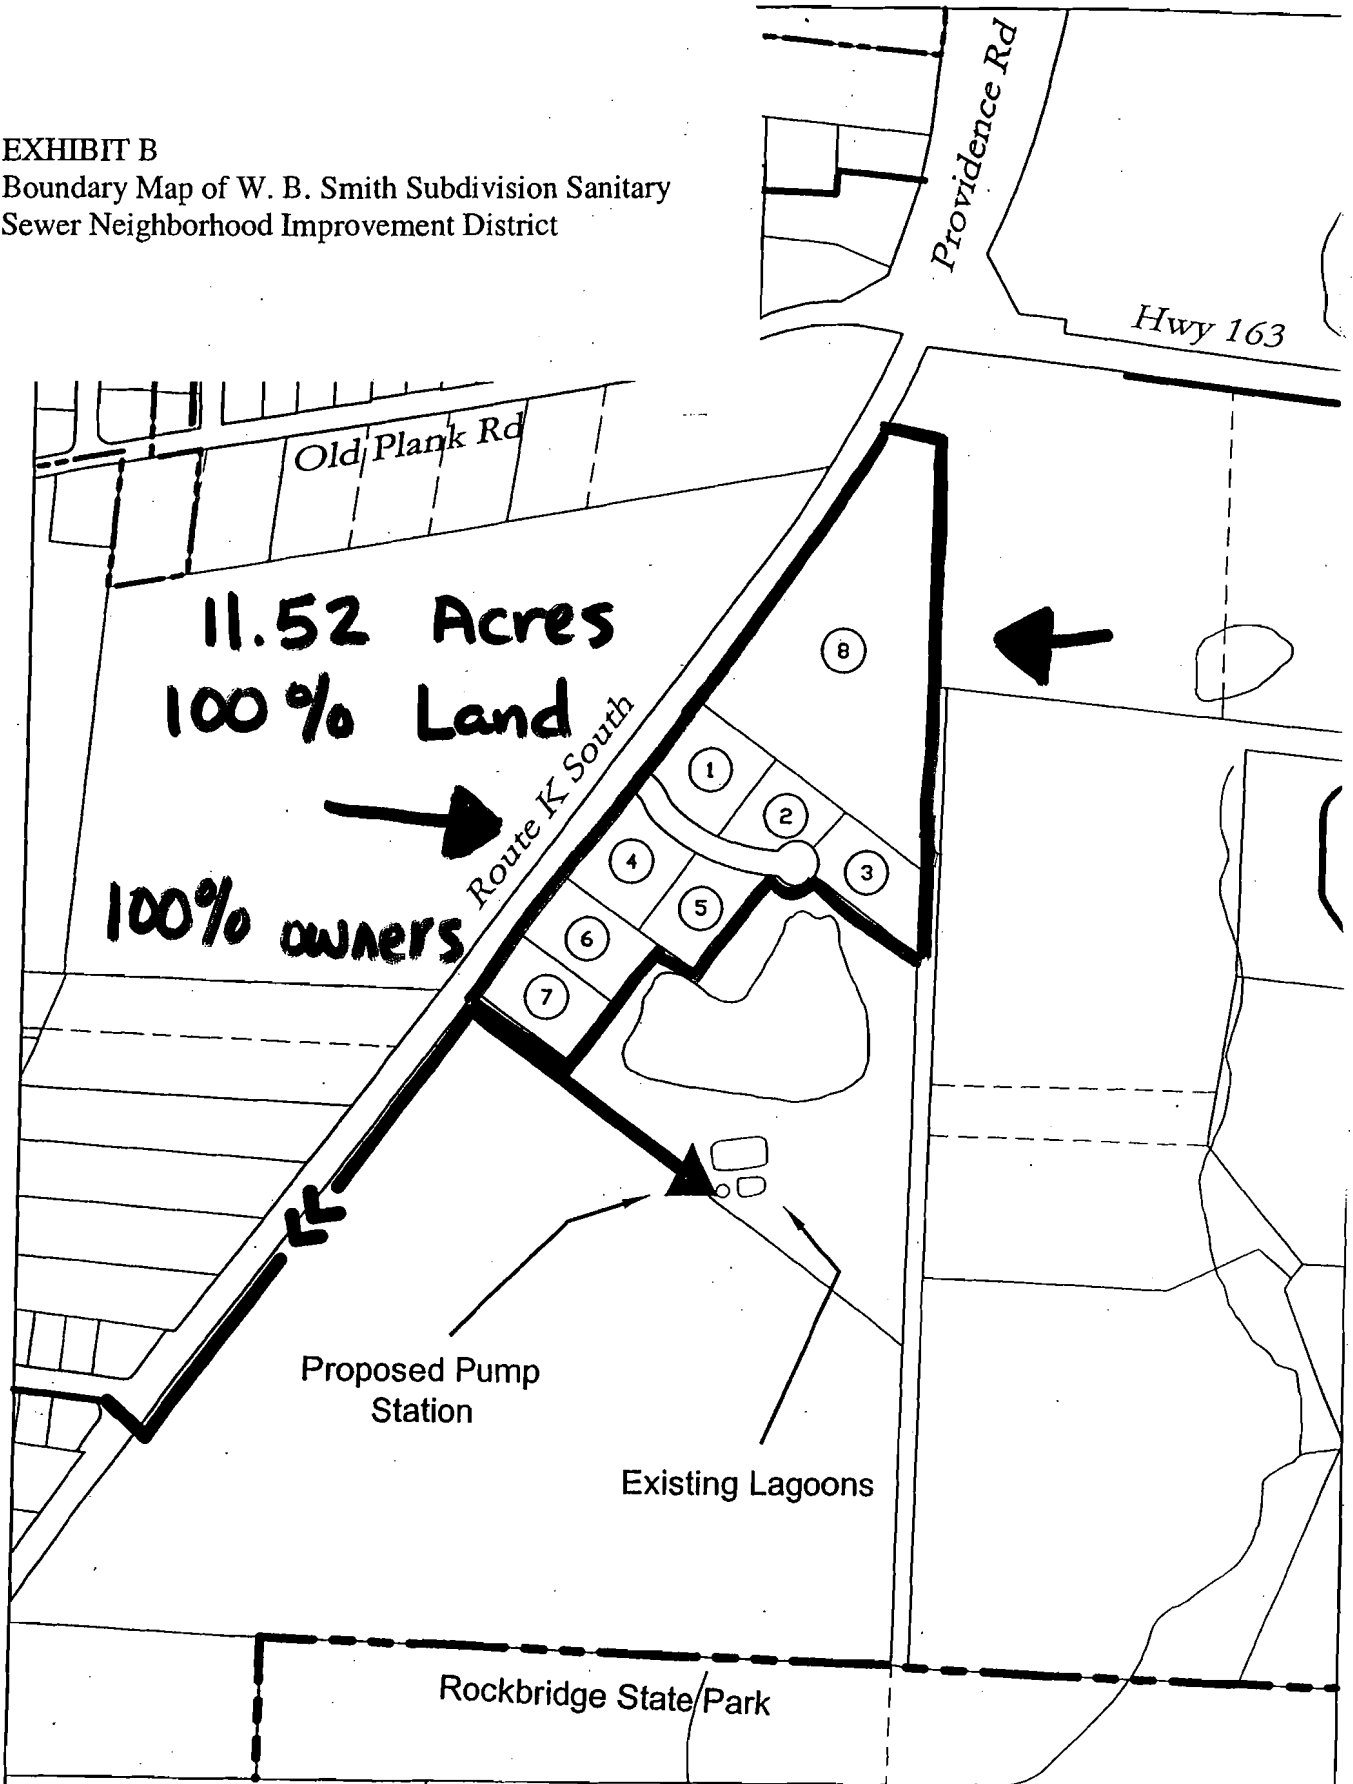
EXHIBIT B
Boundary Map of W. B. Smith Subdivision Sanitary Sewer Neighborhood Improvement District

Providence Rd

Hwy 163

Old Plank Rd

11.52 Acres
100% Land

100% owners

Route K South

8

1

2

3

4

5

6

7

Proposed Pump Station

Existing Lagoons

Rockbridge State Park